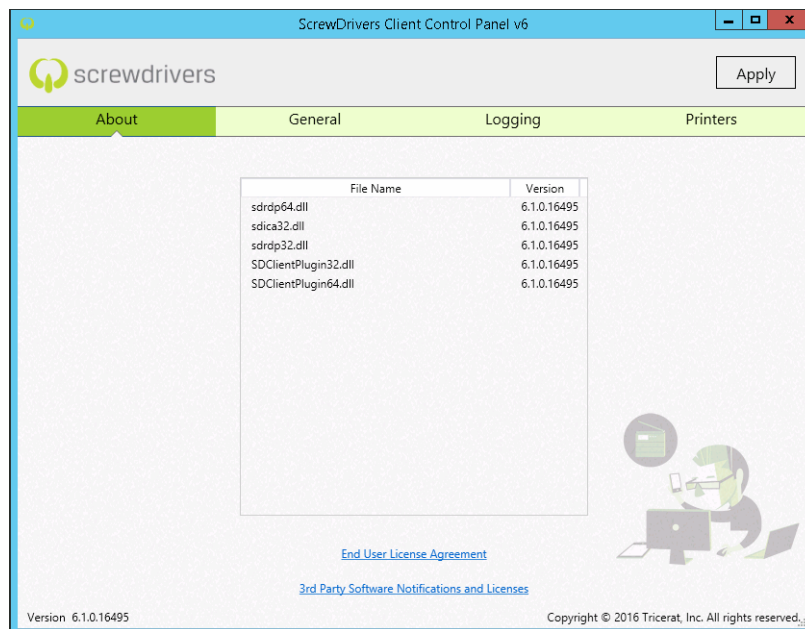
ScrewDrivers Client Control Panel v6

screwdrivers

Apply

About | General | Logging | Printers

| File Name | Version |
|---|---|
| sdrdp64.dll | 6.1.0.16495 |
| sdica32.dll | 6.1.0.16495 |
| sdrdp32.dll | 6.1.0.16495 |
| SDClientPlugin32.dll | 6.1.0.16495 |
| SDClientPlugin64.dll | 6.1.0.16495 |

End User License Agreement

3rd Party Software Notifications and Licenses

Version 6.1.0.16495

Copyright © 2016 Tricerat, Inc. All rights reserved.